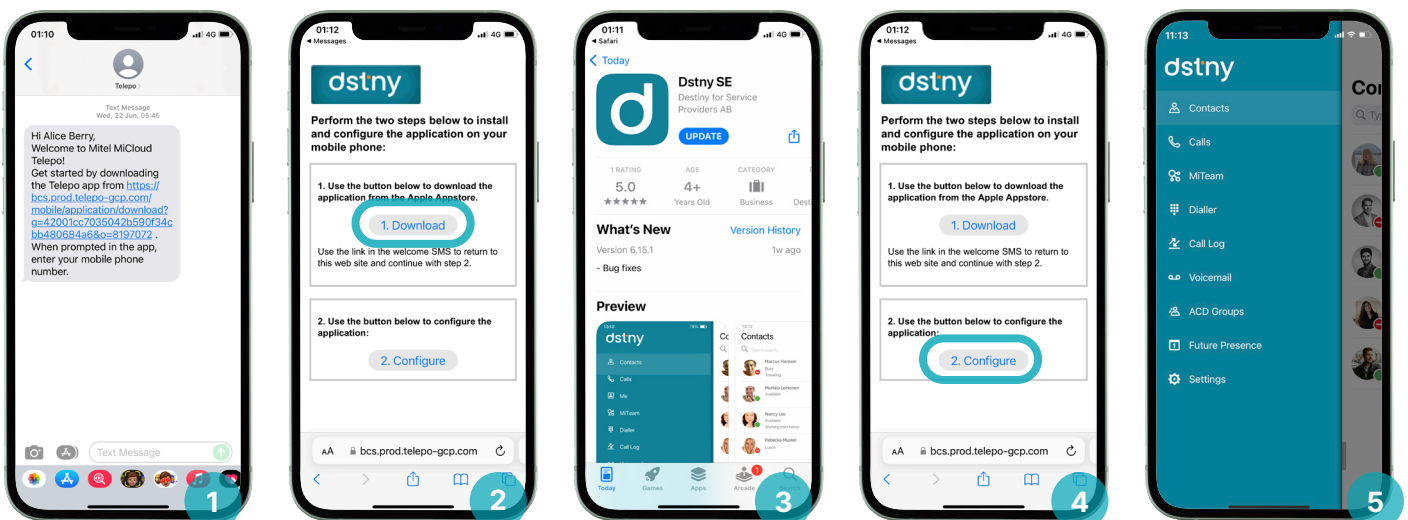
01:10
4G

Telepo

Text Message
Wed, 22 Jun, 05:45

Hi Alice Berry,
Welcome to Mitel MiCloud Telepo!
Get started by downloading the Telepo app from https://bcs.prod.telepo-gcp.com/mobile/application/download?g=42001cc7035042b590f34cbb480684a6&o=8197072 . When prompted in the app, enter your mobile phone number.

Text Message

1

01:12
◀ Messages
4G

dstny

Perform the two steps below to install and configure the application on your mobile phone:

1. Use the button below to download the application from the Apple Appstore.

1. Download

Use the link in the welcome SMS to return to this web site and continue with step 2.

2. Use the button below to configure the application:

2. Configure

AA bcs.prod.telepo-gcp.com

2

01:11
◀ Safari
4G

Today

Dstny SE
Destiny for Service Providers AB

UPDATE

1 RATING
5.0
★★★★★

AGE
4+
Years Old

CATEGORY
Business

Dest

What's New
Version History
Version 6.15.1
1w ago
- Bug fixes

Preview

dstny
Contacts
Calls
Me
MiTeam
Dialler
Call Log

Contacts
Marcus Hansen
Markku Leinonen
Nancy Lee
Rebecka Muster

Today
Games
Apps
Arcade
1
Search

3

01:12
◀ Messages
4G

dstny

Perform the two steps below to install and configure the application on your mobile phone:

1. Use the button below to download the application from the Apple Appstore.

1. Download

Use the link in the welcome SMS to return to this web site and continue with step 2.

2. Use the button below to configure the application:

2. Configure

AA bcs.prod.telepo-gcp.com

4

11:13

dstny

Contacts
Calls
MiTeam
Dialler
Call Log
Voicemail
ACD Groups
Future Presence
Settings

Co

5